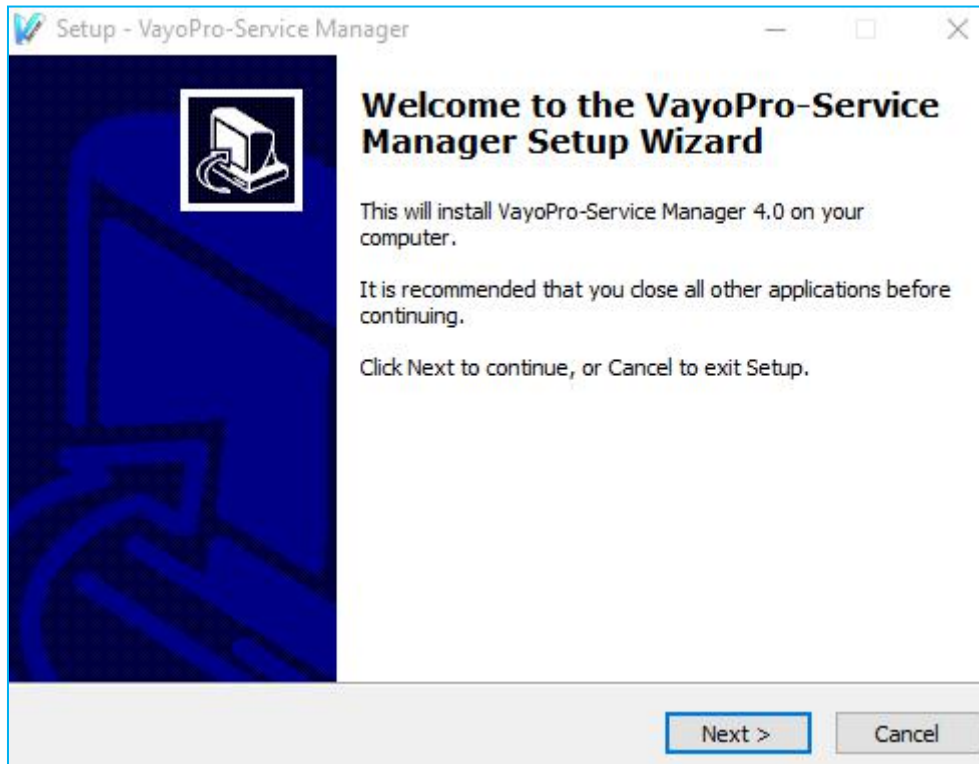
Setup - VayoPro-Service Manager

Welcome to the VayoPro-Service Manager Setup Wizard

This will install VayoPro-Service Manager 4.0 on your computer.

It is recommended that you close all other applications before continuing.

Click Next to continue, or Cancel to exit Setup.

Next >

Cancel